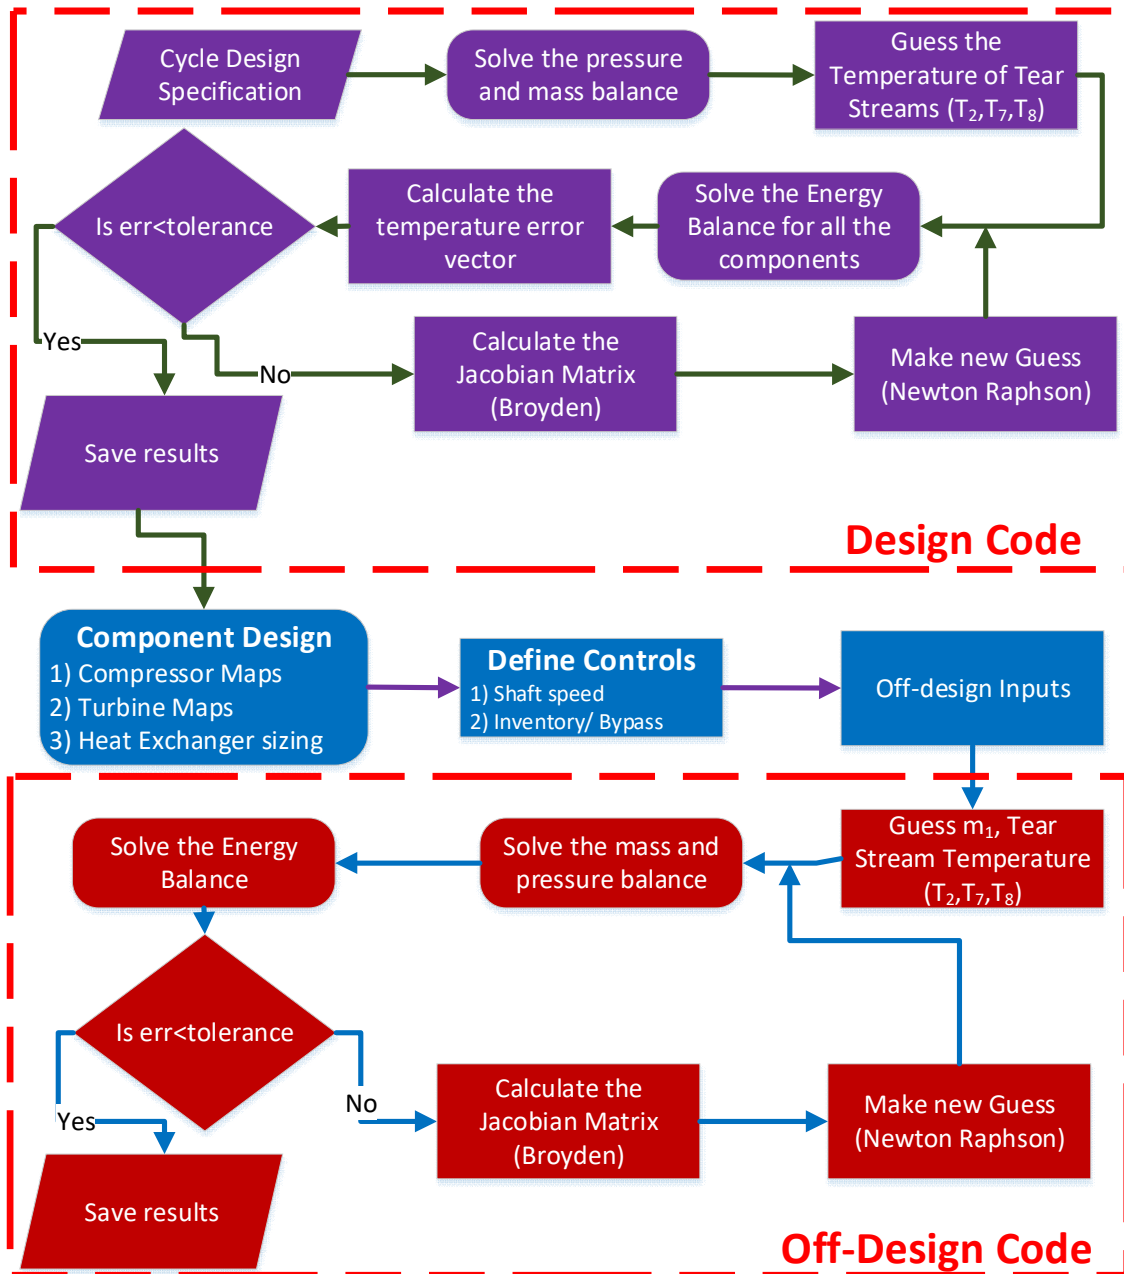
Cycle Design Specification

Solve the pressure and mass balance

Guess the Temperature of Tear Streams ($T_2$,$T_7$,$T_8$)

Is err<tolerance

Calculate the temperature error vector

Solve the Energy Balance for all the components

Yes

No

Calculate the Jacobian Matrix (Broyden)

Make new Guess (Newton Raphson)

Save results

Design Code

Component Design
1) Compressor Maps
2) Turbine Maps
3) Heat Exchanger sizing

Define Controls
1) Shaft speed
2) Inventory/ Bypass

Off-design Inputs

Guess $m_1$, Tear Stream Temperature ($T_2$,$T_7$,$T_8$)

Solve the mass and pressure balance

Solve the Energy Balance

Is err<tolerance

Yes

No

Calculate the Jacobian Matrix (Broyden)

Make new Guess (Newton Raphson)

Save results

Off-Design Code